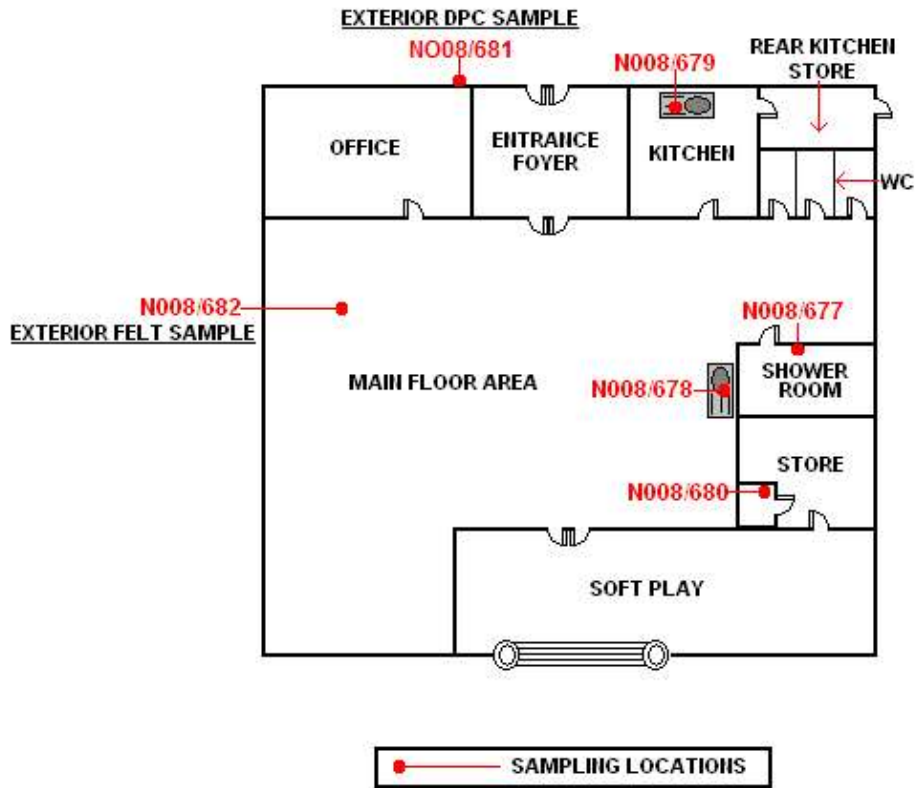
EXTERIOR DPC SAMPLE
NO08/681
N008/679
REAR KITCHEN STORE
OFFICE
ENTRANCE FOYER
KITCHEN
WC
N008/682
EXTERIOR FELT SAMPLE
N008/677
MAIN FLOOR AREA
N008/678
SHOWER ROOM
STORE
N008/680
SOFT PLAY
SAMPLING LOCATIONS